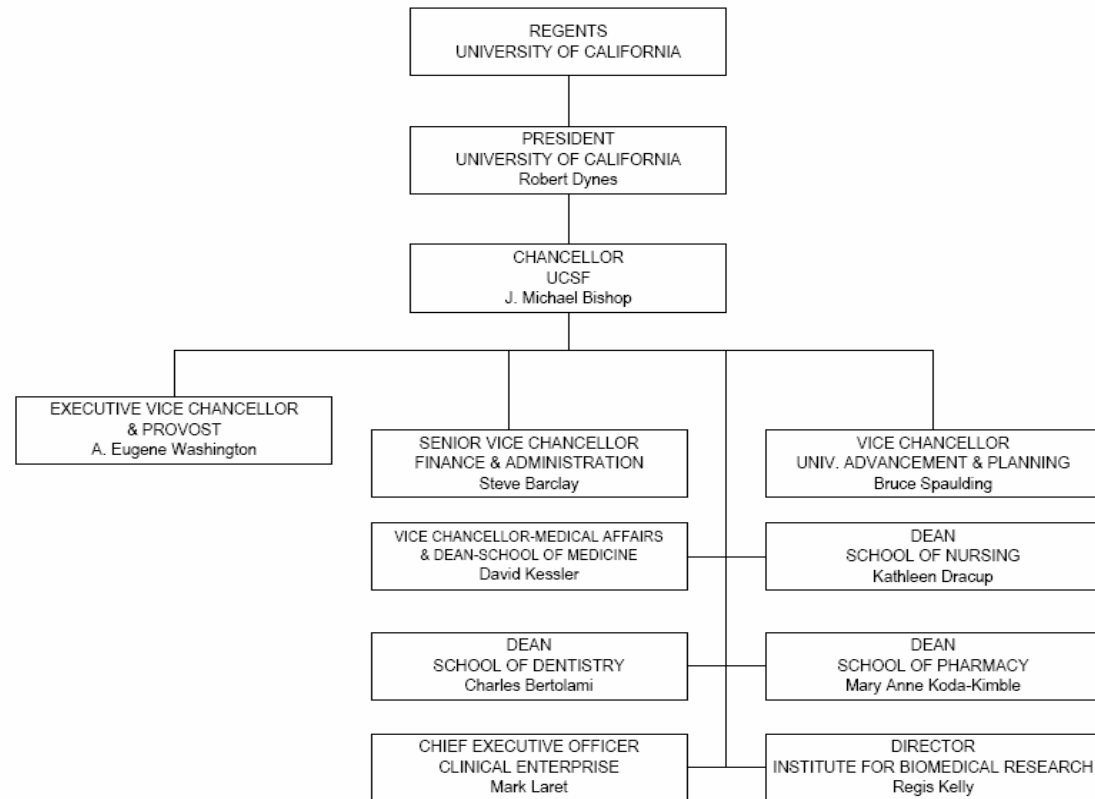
REGENTS
UNIVERSITY OF CALIFORNIA

PRESIDENT
UNIVERSITY OF CALIFORNIA
Robert Dynes

CHANCELLOR
UCSF
J. Michael Bishop

EXECUTIVE VICE CHANCELLOR
& PROVOST
A. Eugene Washington

SENIOR VICE CHANCELLOR
FINANCE & ADMINISTRATION
Steve Barclay

VICE CHANCELLOR
UNIV. ADVANCEMENT & PLANNING
Bruce Spaulding

VICE CHANCELLOR-MEDICAL AFFAIRS
& DEAN-SCHOOL OF MEDICINE
David Kessler

DEAN
SCHOOL OF NURSING
Kathleen Dracup

DEAN
SCHOOL OF DENTISTRY
Charles Bertolami

DEAN
SCHOOL OF PHARMACY
Mary Anne Koda-Kimble

CHIEF EXECUTIVE OFFICER
CLINICAL ENTERPRISE
Mark Laret

DIRECTOR
INSTITUTE FOR BIOMEDICAL RESEARCH
Regis Kelly